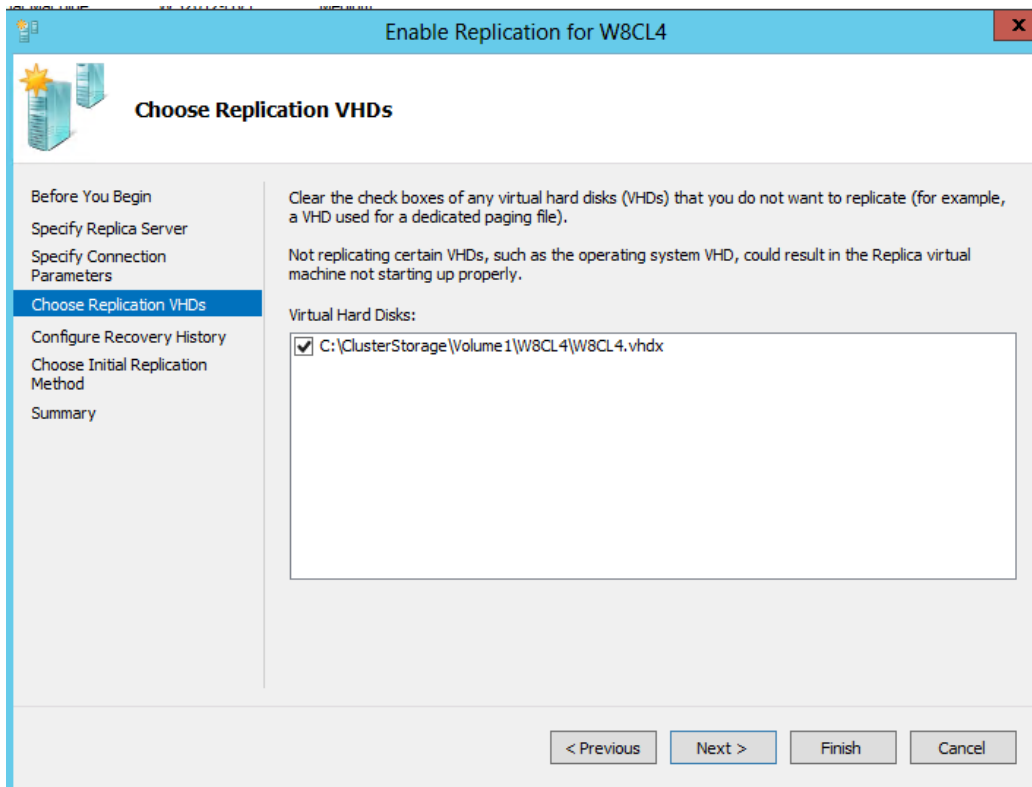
Enable Replication for W8CL4

x

Choose Replication VHDs

Before You Begin
Specify Replica Server
Specify Connection Parameters
Choose Replication VHDs
Configure Recovery History
Choose Initial Replication Method
Summary

Clear the check boxes of any virtual hard disks (VHDs) that you do not want to replicate (for example, a VHD used for a dedicated paging file).

Not replicating certain VHDs, such as the operating system VHD, could result in the Replica virtual machine not starting up properly.

Virtual Hard Disks:

C:\ClusterStorage\Volume1\W8CL4\W8CL4.vhdx

< Previous
Next >
Finish
Cancel